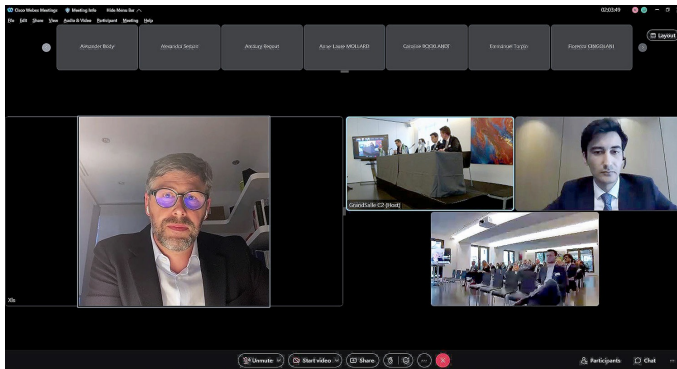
Cisco Webex Meetings Meeting Info Hide Menu Bar
File Edit Share View Audio & Video Participant Meeting Help
02:03:49

Alexander Bixby
Alexandre Serpell
Ambroy Bergeret
Anne-Laure MOLLARD
Caroline BOCQUANDT
Emmanuel Turgis
Florence GRISOLAN

Layout

Xls

GrandSalle C2 (Host)

Unmute
Start video
Share
Participants
Chat